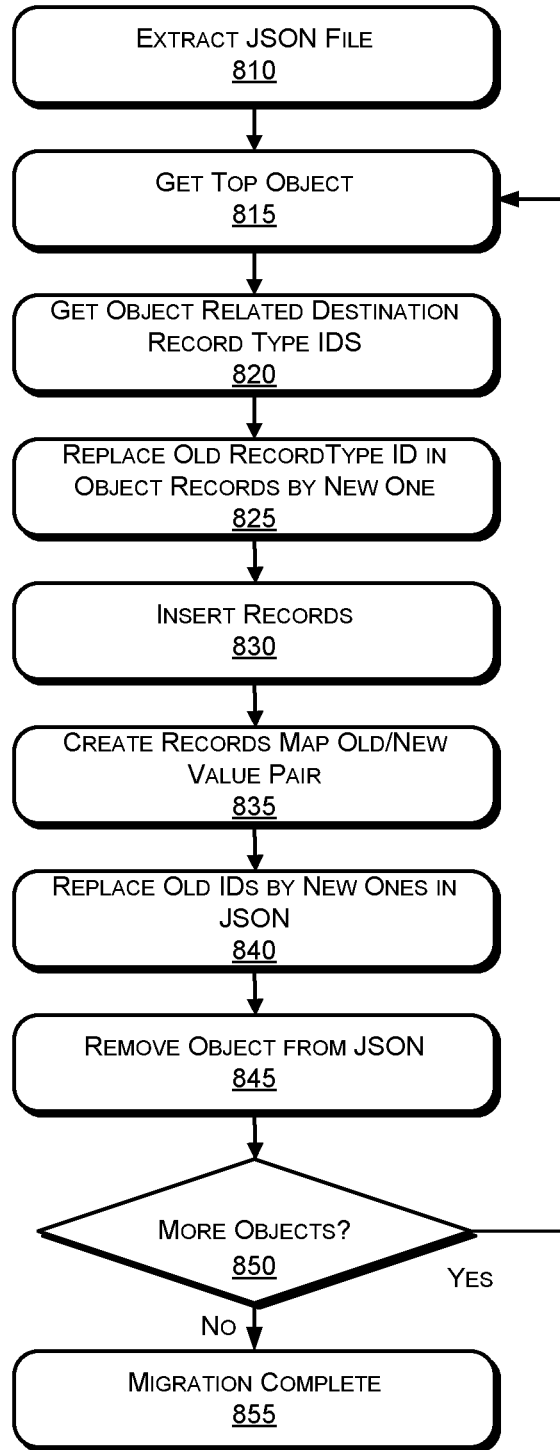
Extract JSON File
810

Get Top Object
815

Get Object Related Destination Record Type IDS
820

Replace Old RecordType ID in Object Records by New One
825

Insert Records
830

Create Records Map Old/New Value Pair
835

Replace Old IDs by New Ones in JSON
840

Remove Object from JSON
845

More Objects?
850

Yes

No

Migration Complete
855